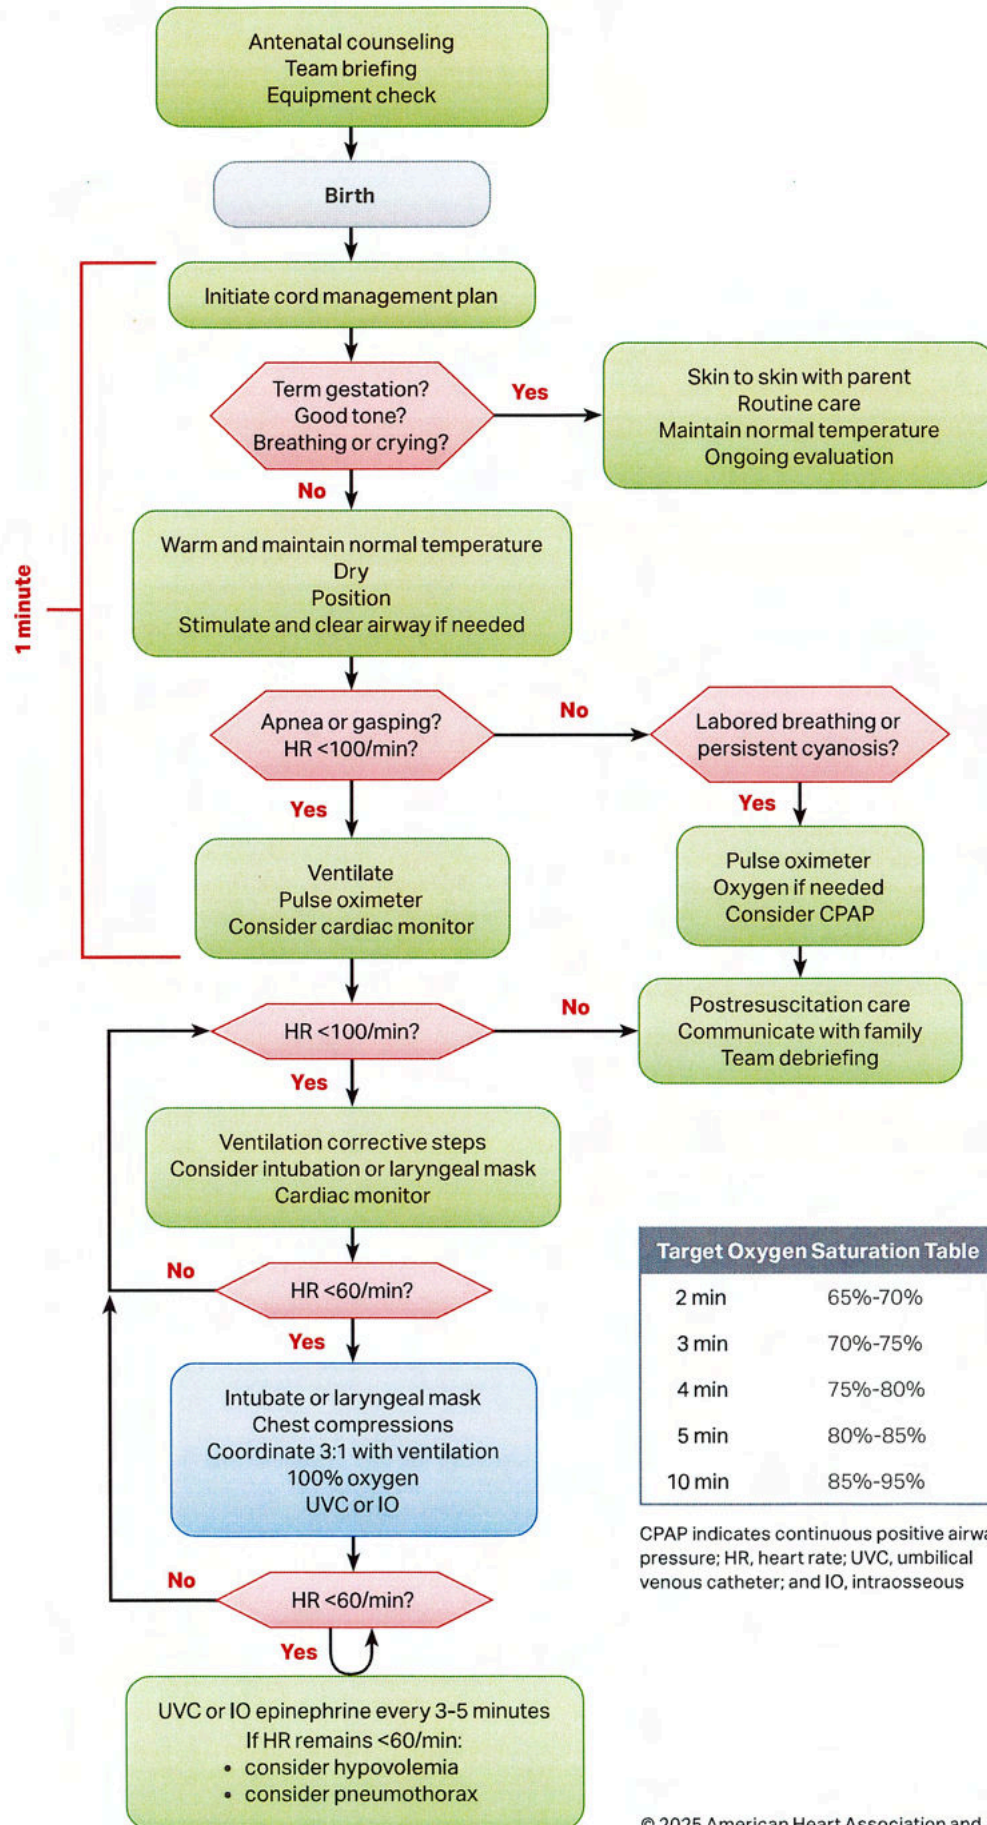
Antenatal counseling
Team briefing
Equipment check

Birth

1 minute

Initiate cord management plan

Term gestation?
Good tone?
Breathing or crying?

Yes

Skin to skin with parent
Routine care
Maintain normal temperature
Ongoing evaluation

No

Warm and maintain normal temperature
Dry
Position
Stimulate and clear airway if needed

Apnea or gasping?
HR <100/min?

No

Labored breathing or persistent cyanosis?

Yes

Pulse oximeter
Oxygen if needed
Consider CPAP

Yes

Ventilate
Pulse oximeter
Consider cardiac monitor

HR <100/min?

No

Postresuscitation care
Communicate with family
Team debriefing

Yes

Ventilation corrective steps
Consider intubation or laryngeal mask
Cardiac monitor

No

HR <60/min?

Yes

Intubate or laryngeal mask
Chest compressions
Coordinate 3:1 with ventilation
100% oxygen
UVC or IO

No

HR <60/min?

Yes

UVC or IO epinephrine every 3-5 minutes
If HR remains <60/min:
• consider hypovolemia
• consider pneumothorax

| Target Oxygen Saturation Table | |
|---|---|
| 2 min | 65%-70% |
| 3 min | 70%-75% |
| 4 min | 75%-80% |
| 5 min | 80%-85% |
| 10 min | 85%-95% |

CPAP indicates continuous positive airw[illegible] pressure; HR, heart rate; UVC, umbilical venous catheter; and IO, intraosseous

© 2025 American Heart Association and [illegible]